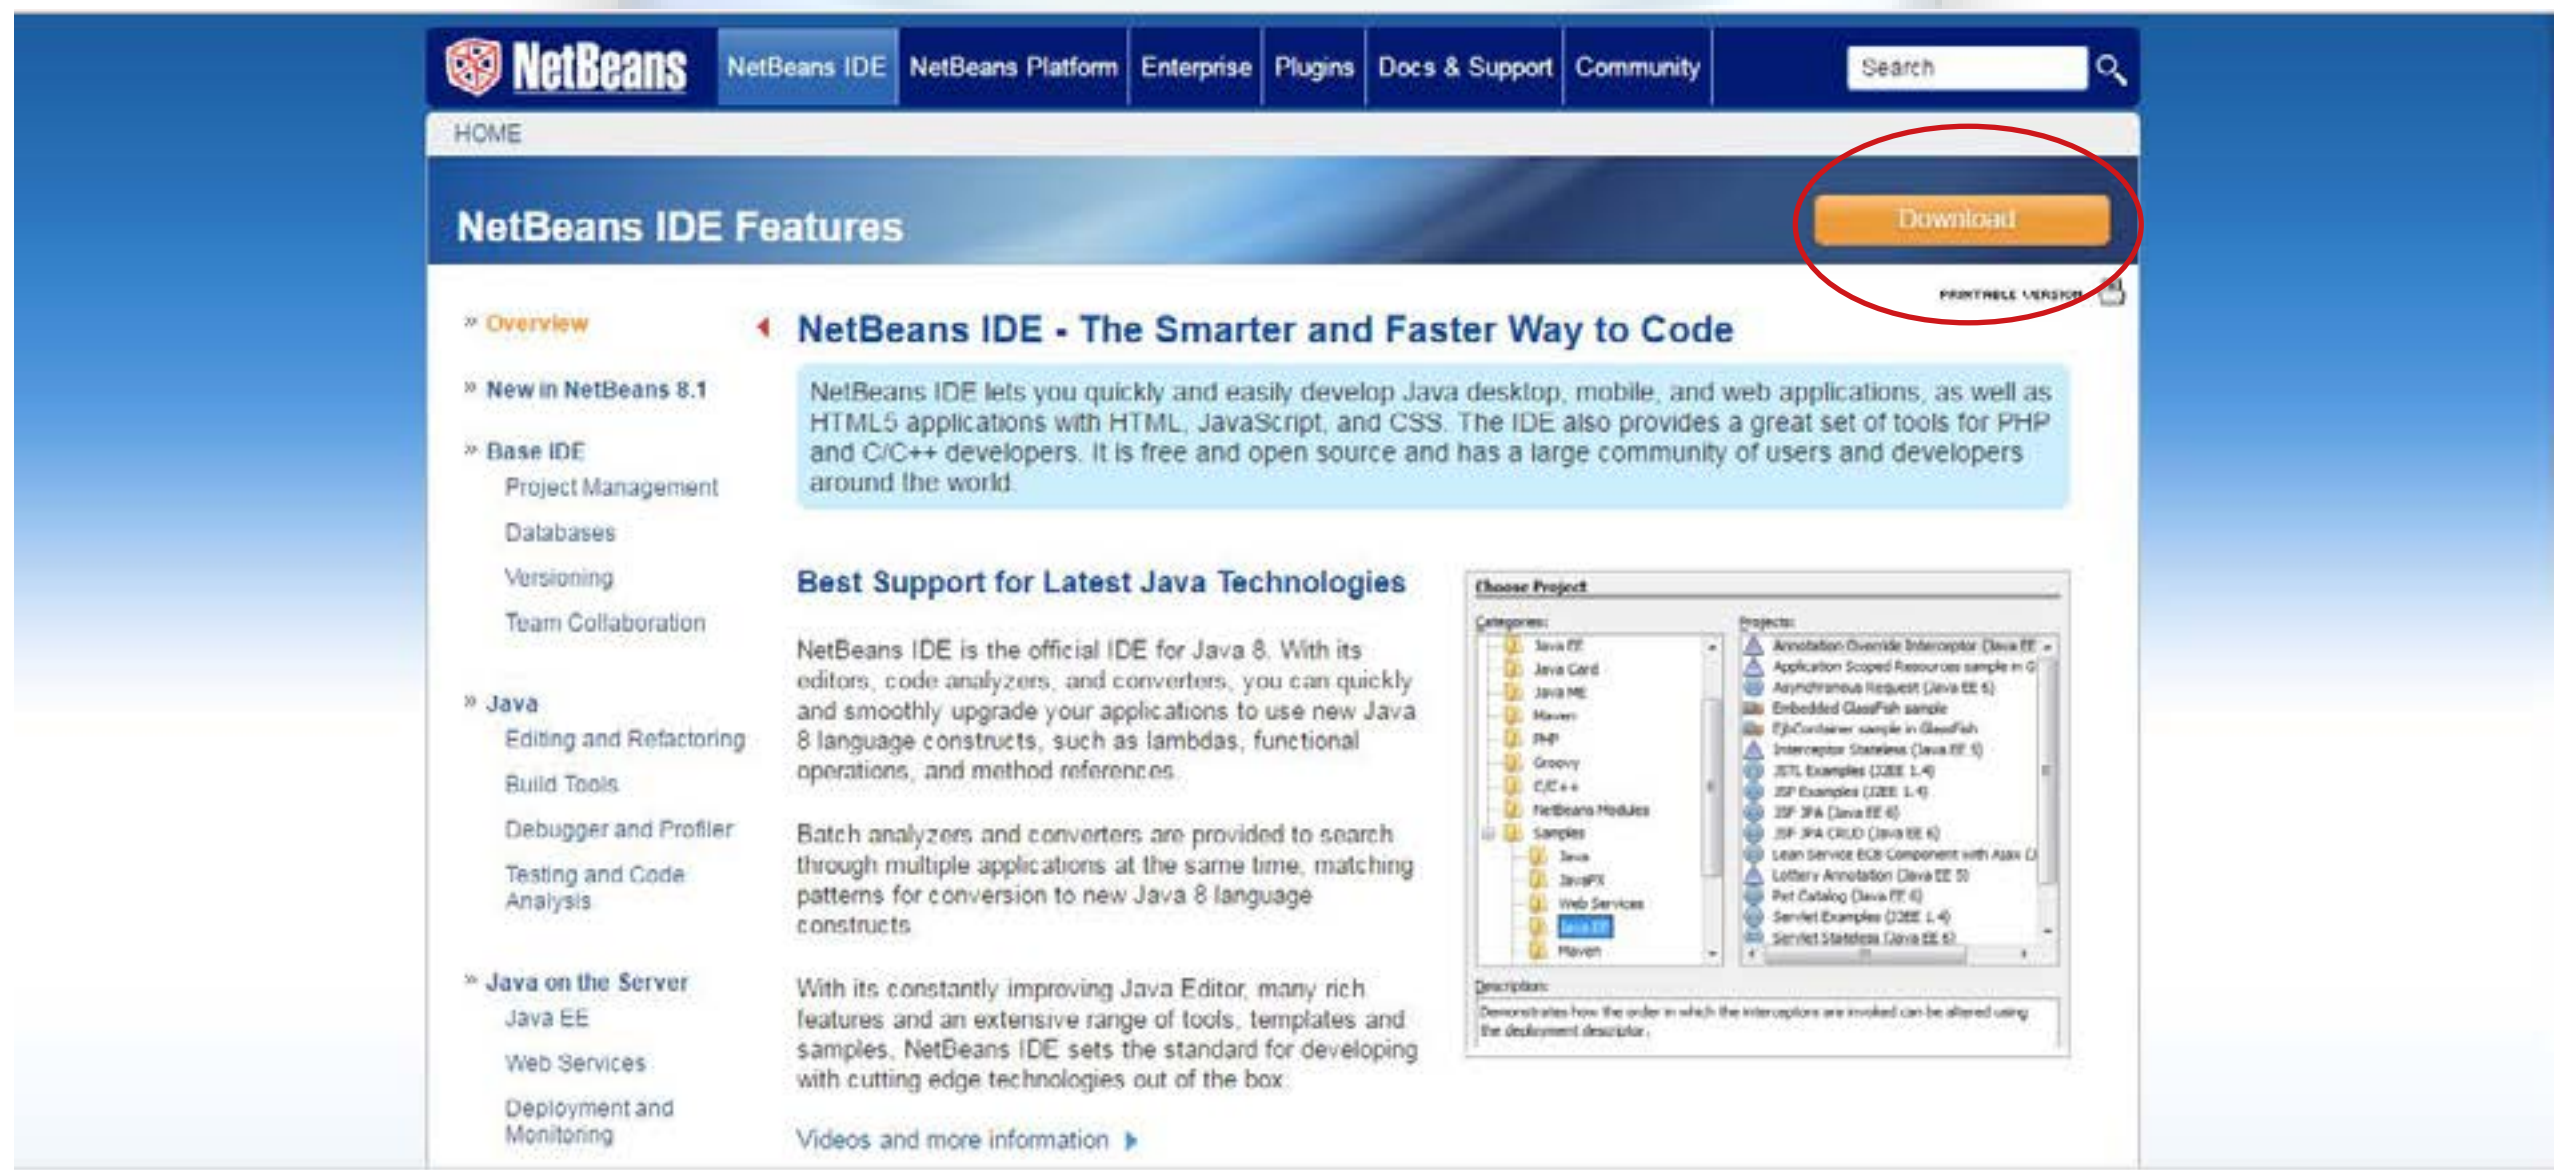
NetBeans

NetBeans IDE | NetBeans Platform | Enterprise | Plugins | Docs & Support | Community

Search

HOME

NetBeans IDE Features

Download

PRINTABLE VERSION

» Overview

» New in NetBeans 8.1

» Base IDE
Project Management
Databases
Versioning
Team Collaboration

» Java
Editing and Refactoring
Build Tools
Debugger and Profiler
Testing and Code Analysis

» Java on the Server
Java EE
Web Services
Deployment and Monitoring

NetBeans IDE - The Smarter and Faster Way to Code

NetBeans IDE lets you quickly and easily develop Java desktop, mobile, and web applications, as well as HTML5 applications with HTML, JavaScript, and CSS. The IDE also provides a great set of tools for PHP and C/C++ developers. It is free and open source and has a large community of users and developers around the world.

Best Support for Latest Java Technologies

NetBeans IDE is the official IDE for Java 8. With its editors, code analyzers, and converters, you can quickly and smoothly upgrade your applications to use new Java 8 language constructs, such as lambdas, functional operations, and method references.

Batch analyzers and converters are provided to search through multiple applications at the same time, matching patterns for conversion to new Java 8 language constructs.

With its constantly improving Java Editor, many rich features and an extensive range of tools, templates and samples, NetBeans IDE sets the standard for developing with cutting edge technologies out of the box.

Videos and more information

Choose Project

Categories:
Java EE
Java Card
Java ME
Maven
PHP
Groovy
C/C++
NetBeans Modules
Samples
Java
JavaFX
Web Services
Java EE
Maven

Projects:
Annotation Override Interceptor (Java EE
Application Scoped Resources sample in G
Asynchronous Request (Java EE 6)
Embedded GlassFish sample
EjbContainer sample in GlassFish
Interceptor Stateless (Java EE 6)
JSTL Examples (J2EE 1.4)
JSP Examples (J2EE 1.4)
JSF JPA (Java EE 6)
JSF JPA CRUD (Java EE 6)
Lean Service EJB Component with Ajax (J
Lottery Annotation (Java EE 5)
Pet Catalog (Java EE 6)
Servlet Examples (J2EE 1.4)
Servlet Stateless (Java EE 6)

Description:
Demonstrates how the order in which the interceptors are invoked can be altered using the deployment descriptor.